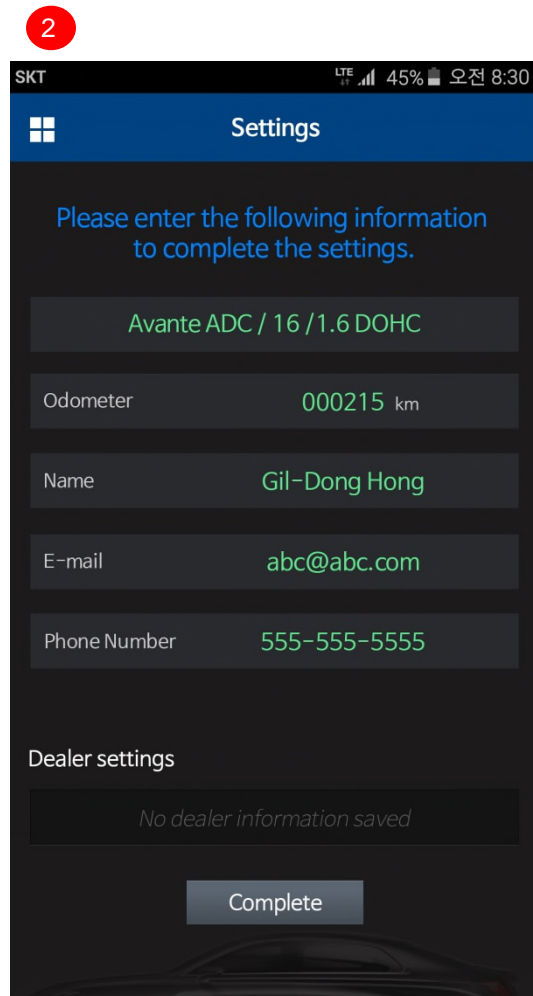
2

SKT LTE 45% 오전 8:30

Settings

Please enter the following information to complete the settings.

Avante ADC / 16 /1.6 DOHC

Odometer 000215 km

Name Gil-Dong Hong

E-mail abc@abc.com

Phone Number 555-555-5555

Dealer settings

No dealer information saved

Complete